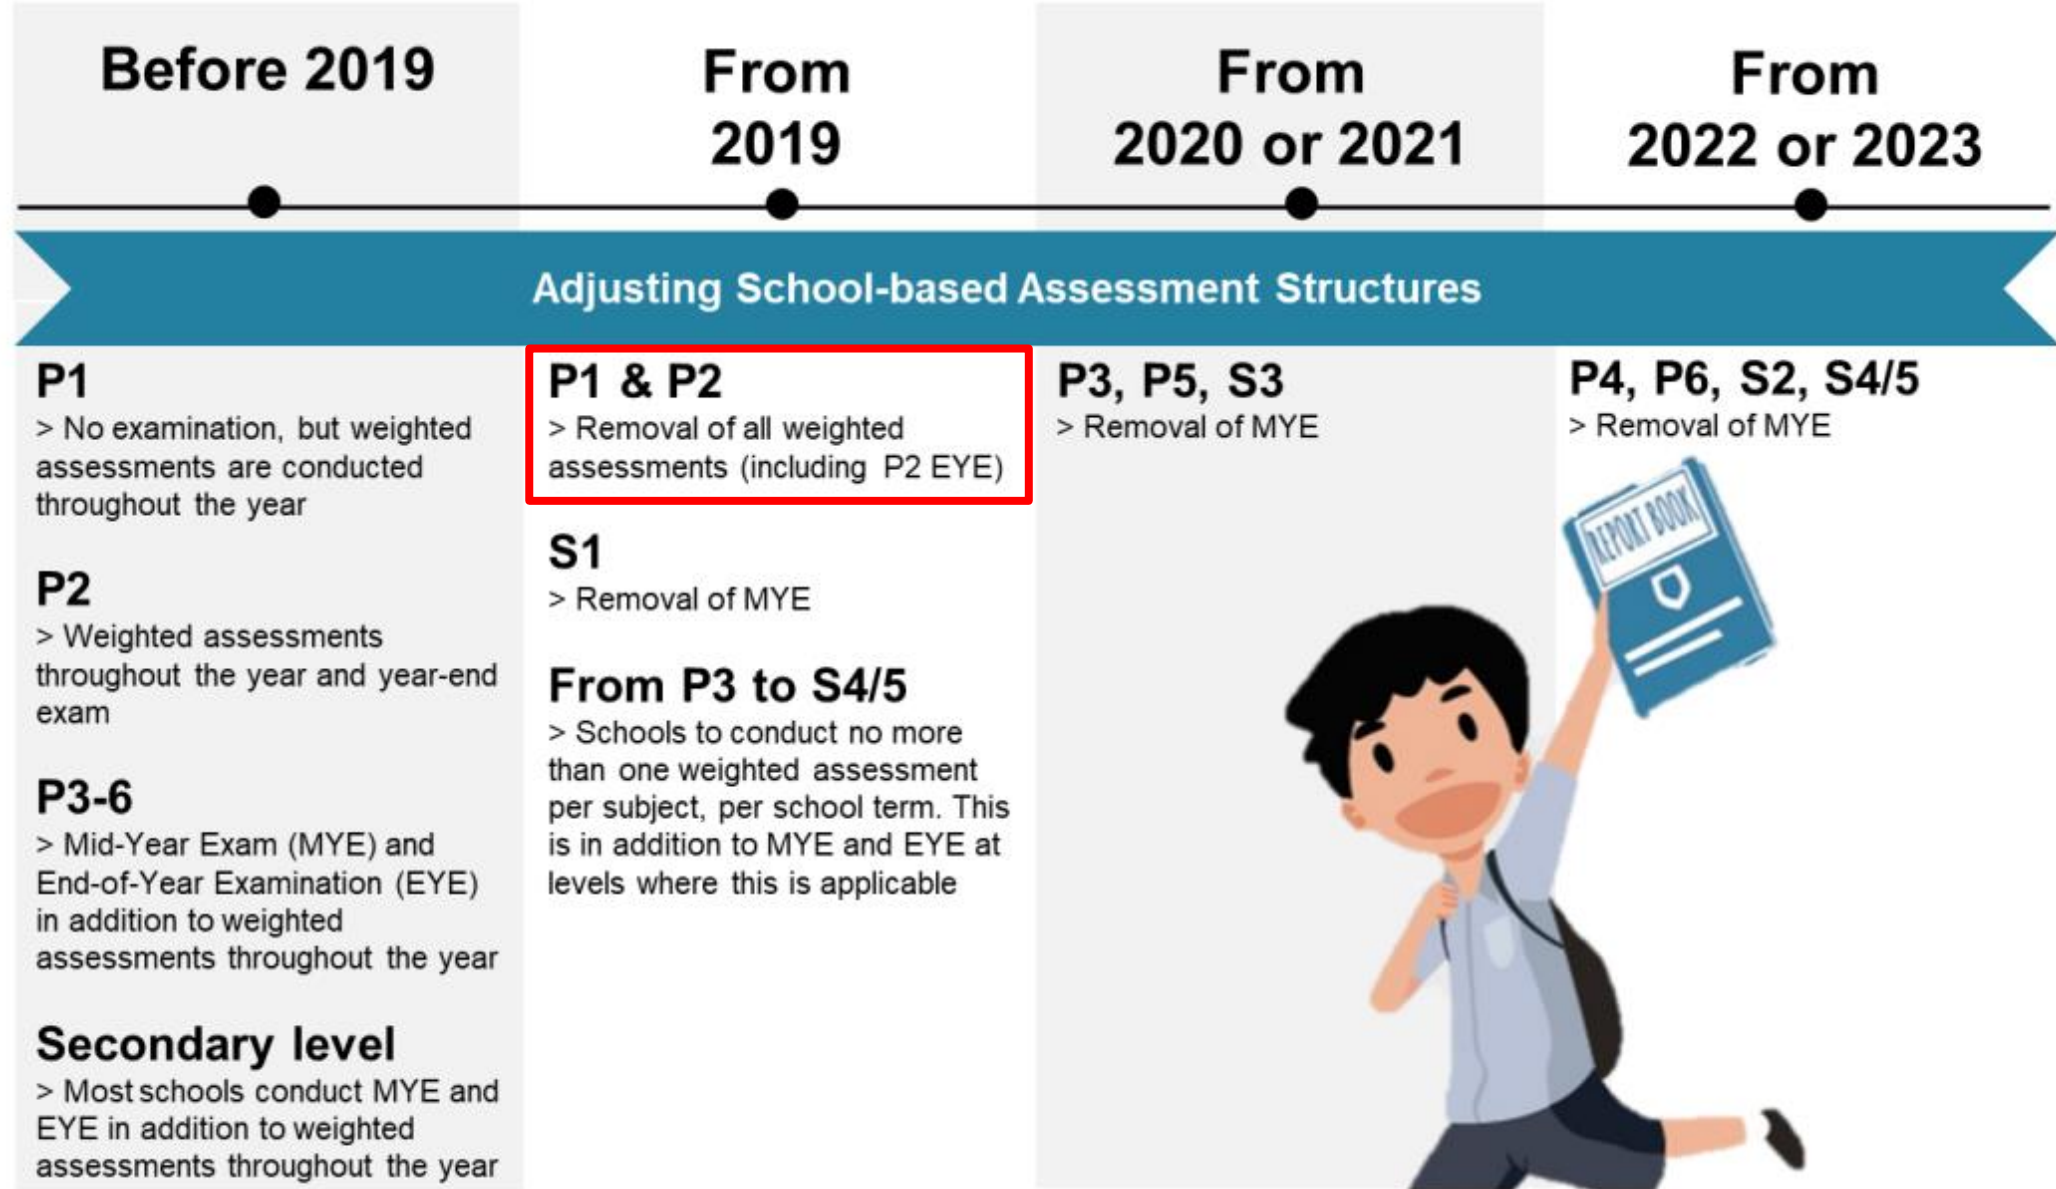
Before 2019

From 2019

From 2020 or 2021

From 2022 or 2023

Adjusting School-based Assessment Structures

P1
> No examination, but weighted assessments are conducted throughout the year

P2
> Weighted assessments throughout the year and year-end exam

P3-6
> Mid-Year Exam (MYE) and End-of-Year Examination (EYE) in addition to weighted assessments throughout the year

Secondary level
> Most schools conduct MYE and EYE in addition to weighted assessments throughout the year

P1 & P2
> Removal of all weighted assessments (including P2 EYE)

S1
> Removal of MYE

From P3 to S4/5
> Schools to conduct no more than one weighted assessment per subject, per school term. This is in addition to MYE and EYE at levels where this is applicable

P3, P5, S3
> Removal of MYE

P4, P6, S2, S4/5
> Removal of MYE

REPORT BOOK